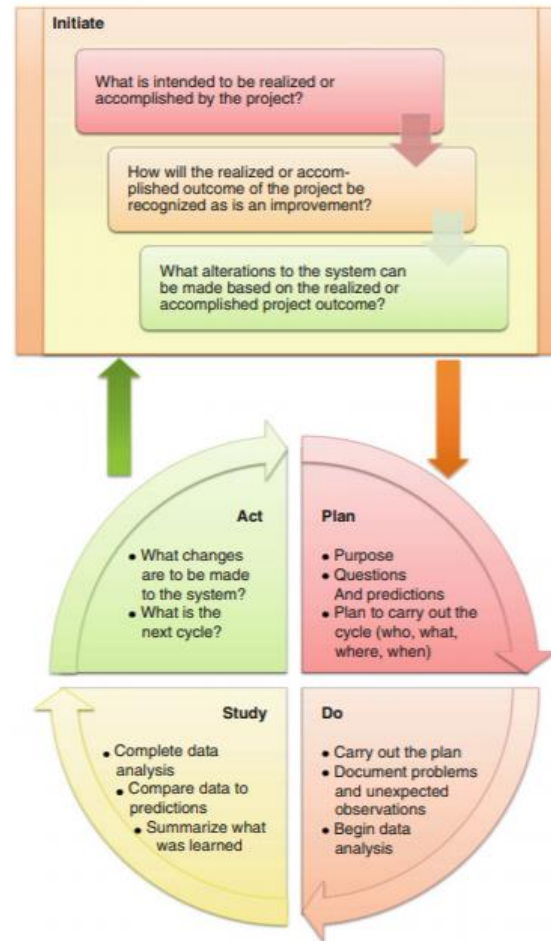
Initiate

What is intended to be realized or accomplished by the project?

How will the realized or accomplished outcome of the project be recognized as is an improvement?

What alterations to the system can be made based on the realized or accomplished project outcome?

Act

- What changes are to be made to the system?
- What is the next cycle?

Plan

- Purpose
- Questions And predictions
- Plan to carry out the cycle (who, what, where, when)

Study

- Complete data analysis
- Compare data to predictions
- Summarize what was learned

Do

- Carry out the plan
- Document problems and unexpected observations
- Begin data analysis